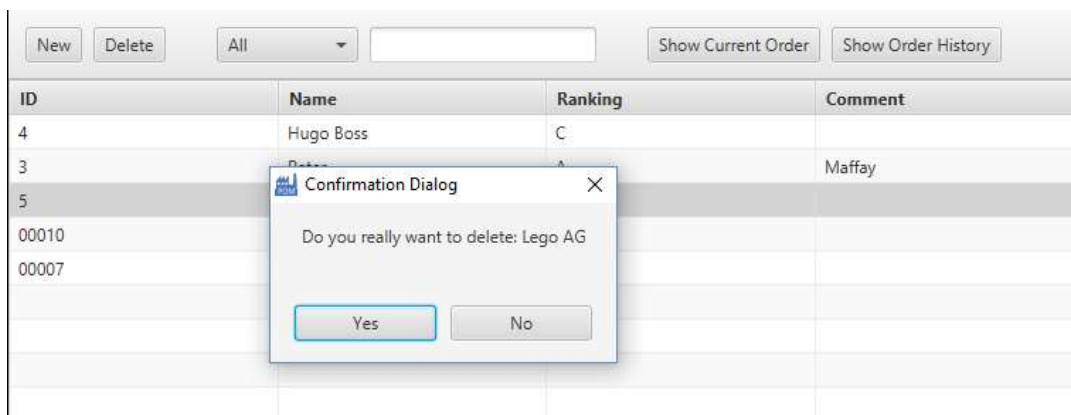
New Delete All Show Current Order Show Order History

| ID | Name | Ranking | Comment |
|---|---|---|---|
| 4 | Hugo Boss | C | |
| 3 | Peter | A | Maffay |
| 5 | | | |
| 00010 | | | |
| 00007 | | | |

Confirmation Dialog ×

Do you really want to delete: Lego AG

Yes No